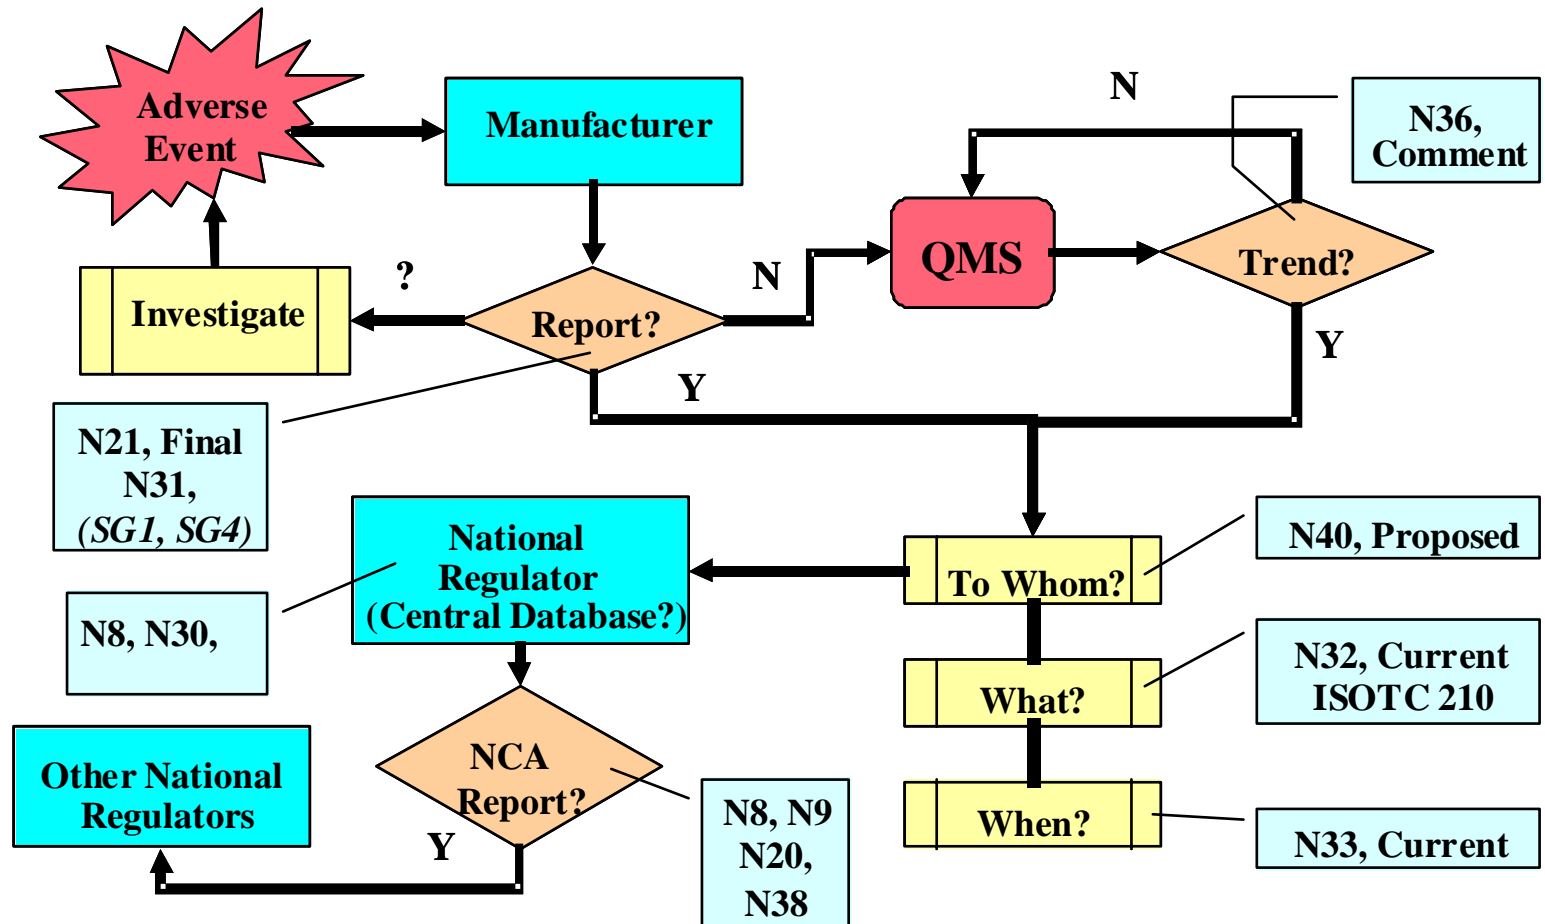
Adverse Event

Manufacturer

N

N36, Comment

QMS

Trend?

?

Investigate

N

Report?

Y

Y

N21, Final
N31,
(SG1, SG4)

National Regulator (Central Database?)

To Whom?

N40, Proposed

N8, N30,

What?

N32, Current ISOTC 210

Other National Regulators

NCA Report?

N8, N9
N20,
N38

When?

N33, Current

Y